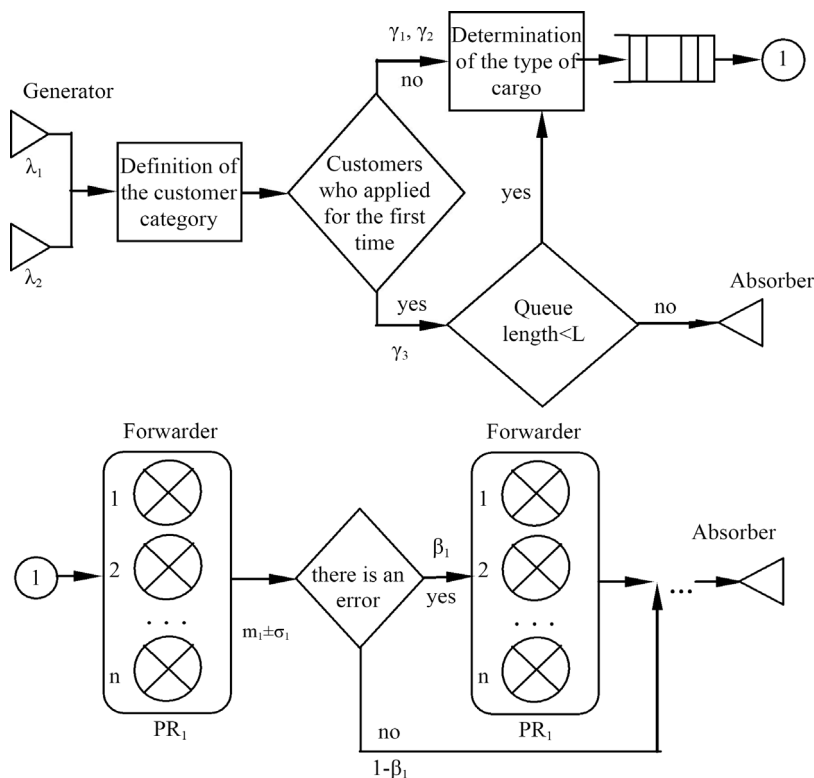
Generator

$\lambda_1$

$\lambda_2$

Definition of the customer category

Customers who applied for the first time

$\gamma_1$, $\gamma_2$

no

Determination of the type of cargo

1

yes

yes

$\gamma_3$

Queue length<L

no

Absorber

Forwarder

1

2

. . .

n

$PR_1$

1

$m_1 \pm \sigma_1$

there is an error

$\beta_1$

yes

no

$1-\beta_1$

Forwarder

1

2

. . .

n

$PR_1$

...

Absorber